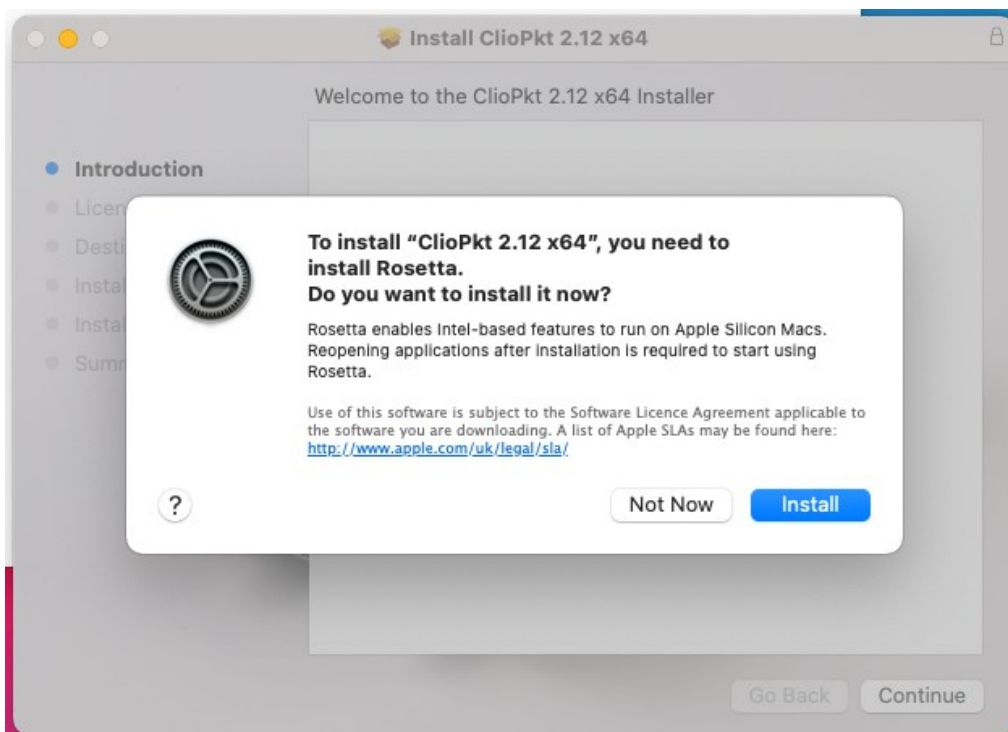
Install ClioPkt 2.12 x64

Welcome to the ClioPkt 2.12 x64 Installer

Introduction
Licen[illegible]
Desti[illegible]
Instal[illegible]
Instal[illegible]
Summ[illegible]

To install "ClioPkt 2.12 x64", you need to install Rosetta.
Do you want to install it now?

Rosetta enables Intel-based features to run on Apple Silicon Macs. Reopening applications after installation is required to start using Rosetta.

Use of this software is subject to the Software Licence Agreement applicable to the software you are downloading. A list of Apple SLAs may be found here: http://www.apple.com/uk/legal/sla/

?

Not Now

Install

Go Back

Continue